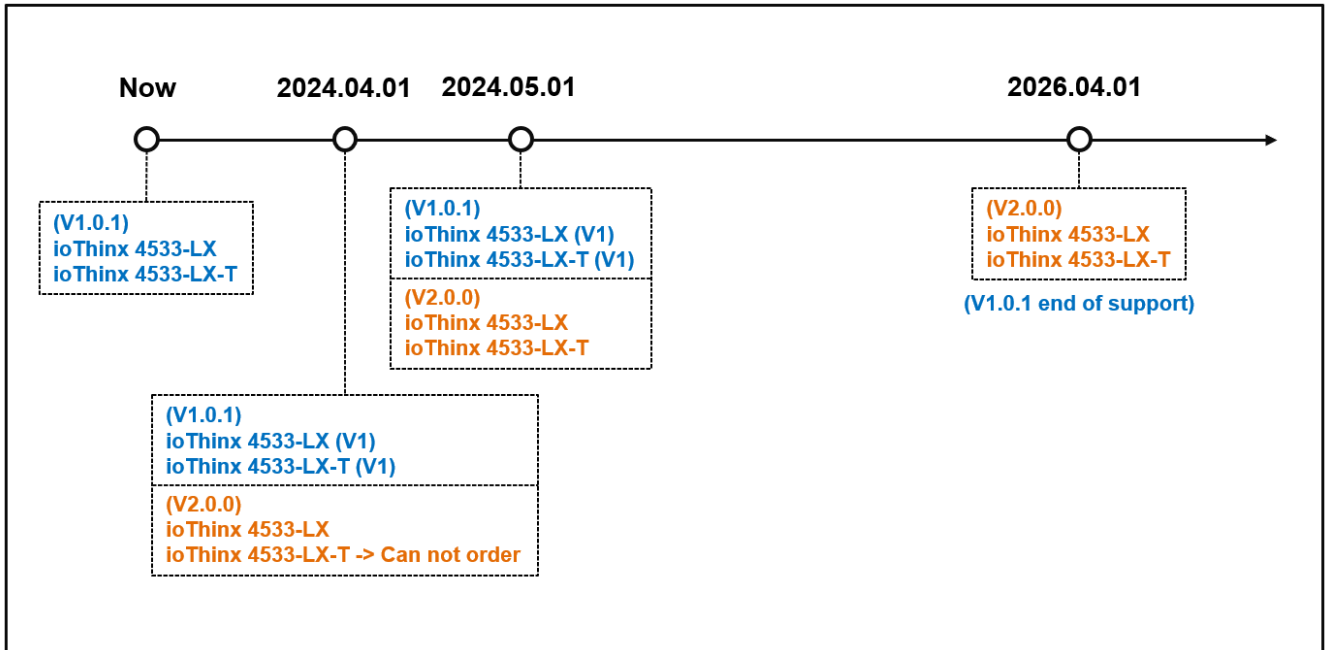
Now

2024.04.01

2024.05.01

2026.04.01

(V1.0.1)
ioThinx 4533-LX
ioThinx 4533-LX-T

(V1.0.1)
ioThinx 4533-LX (V1)
ioThinx 4533-LX-T (V1)

(V2.0.0)
ioThinx 4533-LX
ioThinx 4533-LX-T -> Can not order

(V1.0.1)
ioThinx 4533-LX (V1)
ioThinx 4533-LX-T (V1)

(V2.0.0)
ioThinx 4533-LX
ioThinx 4533-LX-T

(V2.0.0)
ioThinx 4533-LX
ioThinx 4533-LX-T

(V1.0.1 end of support)